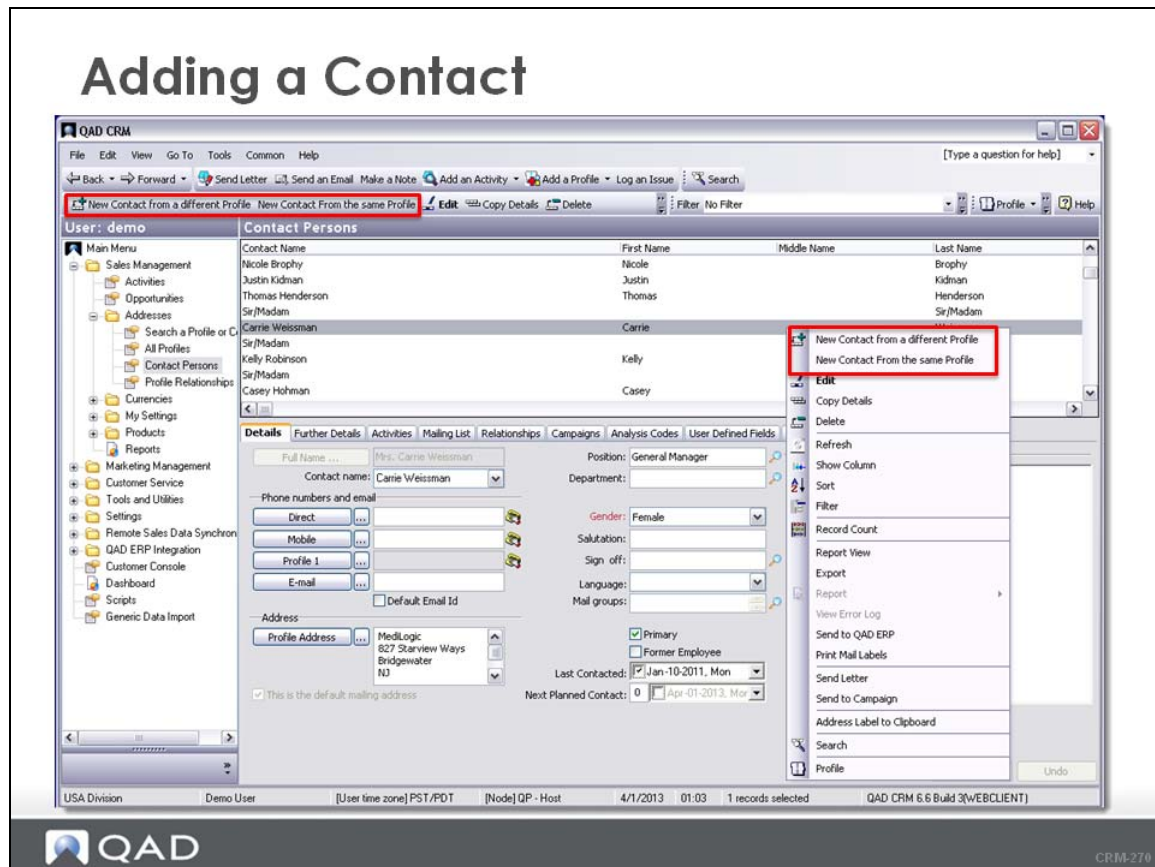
Adding a Contact

QAD CRM

File Edit View Go To Tools Common Help

[Type a question for help]

Back · Forward · Send Letter Send an Email Make a Note Add an Activity · Add a Profile · Log an Issue Search

New Contact from a different Profile New Contact From the same Profile Edit Copy Details Delete

Filter No Filter

Profile · Help

User: demo

Main Menu
Sales Management
Activities
Opportunities
Addresses
Search a Profile or C
All Profiles
Contact Persons
Profile Relationships
Currencies
My Settings
Products
Reports
Marketing Management
Customer Service
Tools and Utilities
Settings
Remote Sales Data Synchron
QAD ERP Integration
Customer Console
Dashboard
Scripts
Generic Data Import

Contact Persons

| Contact Name | First Name | Middle Name | Last Name |
|---|---|---|---|
| Nicole Brophy | Nicole | | Brophy |
| Justin Kidman | Justin | | Kidman |
| Thomas Henderson | Thomas | | Henderson |
| Sir/Madam | | | Sir/Madam |
| Carrie Weissman | Carrie | | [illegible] |
| Sir/Madam | | | |
| Kelly Robinson | Kelly | | |
| Sir/Madam | | | |
| Casey Hohman | Casey | | |

Details Further Details Activities Mailing List Relationships Campaigns Analysis Codes User Defined Fields

Full Name ... Mrs. Carrie Weissman
Contact name: Carrie Weissman
Phone numbers and email
Direct
Mobile
Profile 1
E-mail
Default Email Id
Address
Profile Address
MediLogic
827 Starview Ways
Bridgewater
NJ
This is the default mailing address

Position: General Manager
Department:
Gender: Female
Salutation:
Sign off:
Language:
Mail groups:
Primary
Former Employee
Last Contacted: Jan-10-2011, Mon
Next Planned Contact: 0 Apr-01-2013, Mor

New Contact from a different Profile
New Contact From the same Profile
Edit
Copy Details
Delete
Refresh
Show Column
Sort
Filter
Record Count
Report View
Export
Report
View Error Log
Send to QAD ERP
Print Mail Labels
Send Letter
Send to Campaign
Address Label to Clipboard
Search
Profile

Undo

USA Division Demo User [User time zone] PST/PDT [Node] QP - Host 4/1/2013 01:03 1 records selected QAD CRM 6.6 Build 3(WEBCLIENT)

QAD

CRM-270